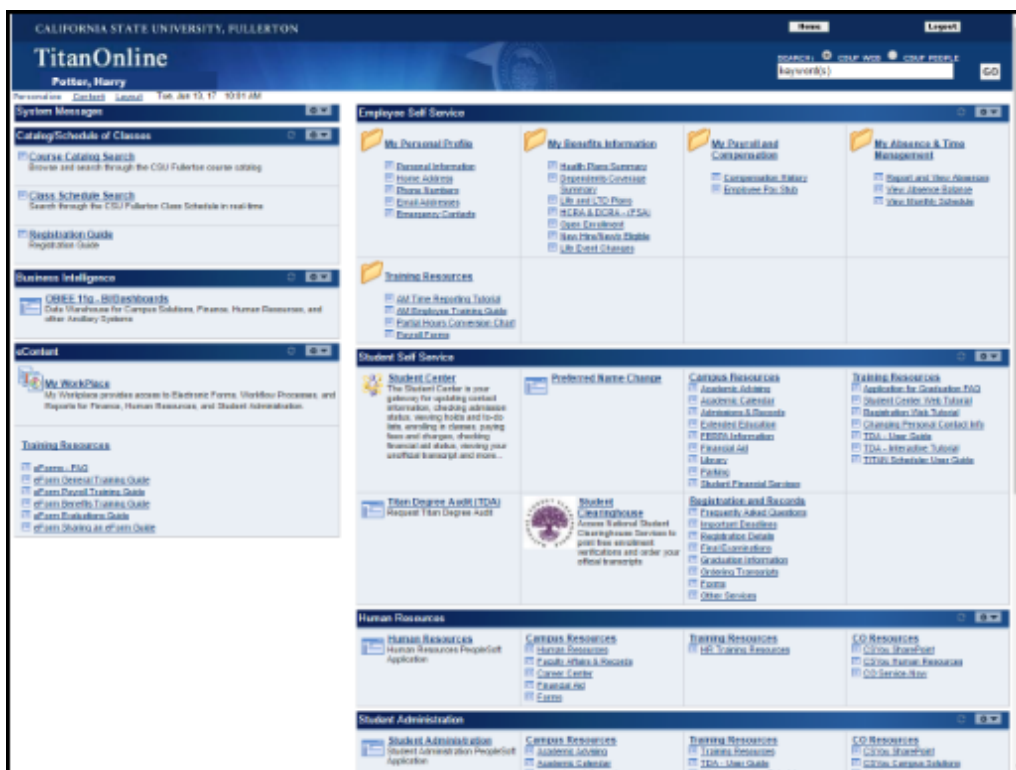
CALIFORNIA STATE UNIVERSITY, FULLERTON

Home Logout

TitanOnline

Potter, Harry

SEARCH: CSUF WEB CSUF PEOPLE
keyword(s) GO

Personalize Content Layout Tue, Jan 10, 17 10:01 AM

System Messages

Catalog/Schedule of Classes

Course Catalog Search
Browse and search through the CSU Fullerton course catalog

Class Schedule Search
Search through the CSU Fullerton Class Schedule in real-time

Registration Guide
Registration Guide

Business Intelligence

OBIEE 11g - BIDashboards
Data Warehouse for Campus Solutions, Finance, Human Resources, and other Ancillary Systems

eContent

My WorkPlace
My Workplace provides access to Electronic Forms, Workflow Processes, and Reports for Finance, Human Resources, and Student Administration.

Training Resources
eForms - FAQ
eForm General Training Guide
eForm Payroll Training Guide
eForm Benefits Training Guide
eForm Evaluations Guide
eForm Sharing an eForm Guide

Employee Self Service

My Personal Profile
Personal Information
Home Address
Phone Numbers
Email Addresses
Emergency Contacts

My Benefits Information
Health Plans Summary
Dependents Coverage Summary
Life and LTD Plans
HCRA & DCRA - (FSA)
Open Enrollment
New Hire/Newly Eligible
Life Event Changes

My Payroll and Compensation
Compensation History
Employee Pay Stub

My Absence & Time Management
Report and View Absences
View Absence Balance
View Monthly Schedule

Training Resources
AM Time Reporting Tutorial
AM Employee Training Guide
Partial Hours Conversion Chart
Payroll Forms

Student Self Service

Student Center
The Student Center is your gateway for updating contact information, checking admission status, viewing holds and to-do lists, enrolling in classes, paying fees and charges, checking financial aid status, viewing your unofficial transcript and more...

Preferred Name Change

Campus Resources
Academic Advising
Academic Calendar
Admissions & Records
Extended Education
FERPA Information
Financial Aid
Library
Parking
Student Financial Services

Training Resources
Application for Graduation FAQ
Student Center Web Tutorial
Registration Web Tutorial
Changing Personal Contact Info
TDA - User Guide
TDA - Interactive Tutorial
TITAN Scheduler User Guide

Titan Degree Audit (TDA)
Request Titan Degree Audit

Student Clearinghouse
Access National Student Clearinghouse Services to print free enrollment verifications and order your official transcripts

Registration and Records
Frequently Asked Questions
Important Deadlines
Registration Details
Final Examinations
Graduation Information
Ordering Transcripts
Forms
Other Services

Human Resources

Human Resources
Human Resources PeopleSoft Application

Campus Resources
Human Resources
Faculty Affairs & Records
Career Center
Financial Aid
Forms

Training Resources
HR Training Resources

CO Resources
CSYou SharePoint
CSYou Human Resources
CO Service Now

Student Administration

Student Administration
Student Administration PeopleSoft Application

Campus Resources
Academic Advising
Academic Calendar

Training Resources
Training Resources
TDA - User Guide

CO Resources
CSYou SharePoint
CSYou Campus Solutions